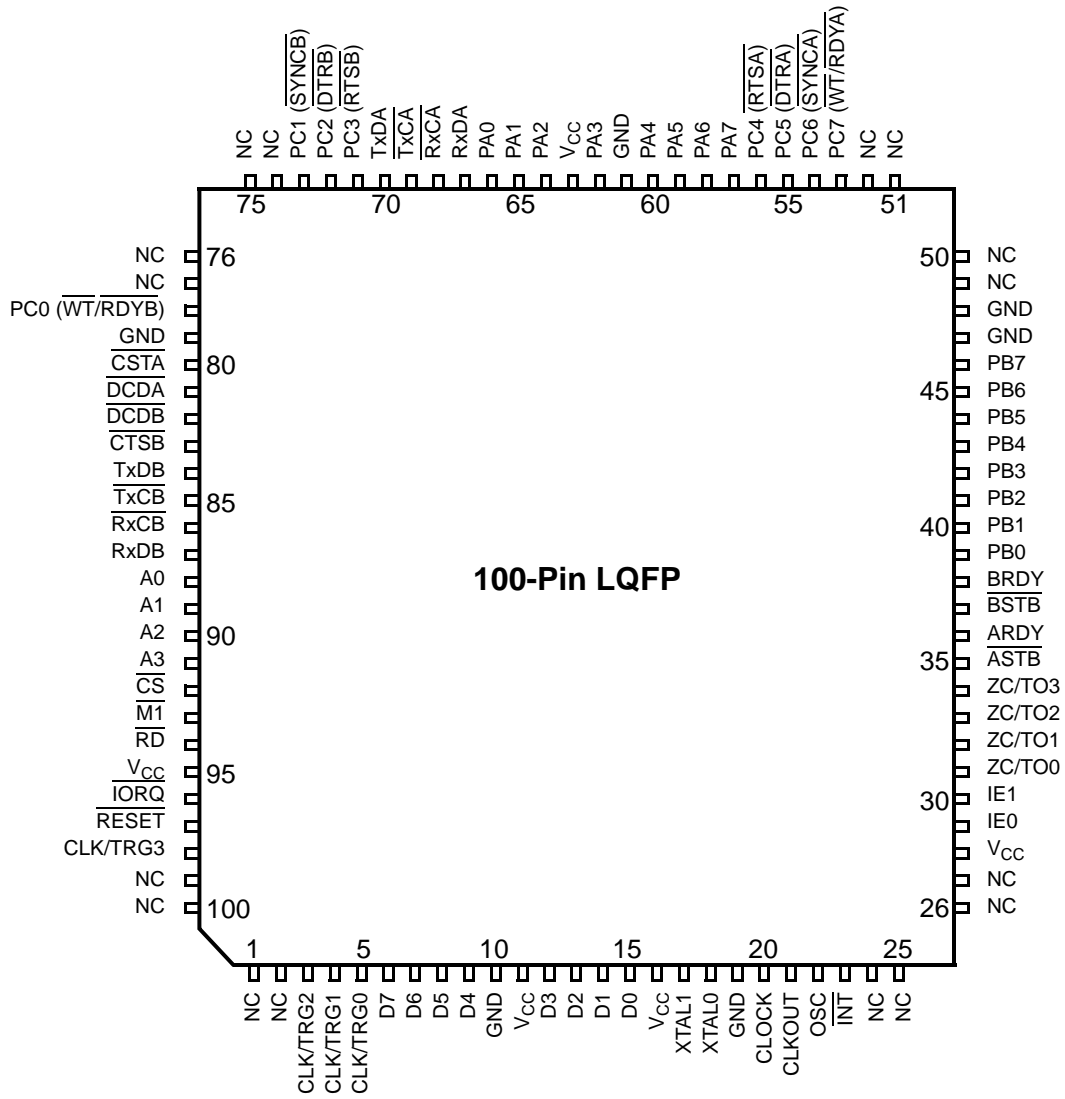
NC NC PC1 ($\overline{SYNCB}$) PC2 ($\overline{DTRB}$) PC3 ($\overline{RTSB}$) TxDA $\overline{TxCA}$ $\overline{RxCA}$ RxDA PA0 PA1 PA2 $V_{CC}$ PA3 GND PA4 PA5 PA6 PA7 PC4 ($\overline{RTSA}$) PC5 ($\overline{DTRA}$) PC6 ($\overline{SYNCA}$) PC7 ($\overline{WT}/\overline{RDYA}$) NC NC

75 70 65 60 55 51

NC 76
NC
PC0 ($\overline{WT}/\overline{RDYB}$)
GND
$\overline{CSTA}$ 80
$\overline{DCDA}$
$\overline{DCDB}$
$\overline{CTSB}$
TxDB
$\overline{TxCB}$ 85
$\overline{RxCB}$
RxDB
A0
A1
A2 90
A3
$\overline{CS}$
$\overline{M1}$
$\overline{RD}$
$V_{CC}$ 95
$\overline{IORQ}$
$\overline{RESET}$
CLK/TRG3
NC
NC 100

50 NC
NC
GND
GND
PB7
45 PB6
PB5
PB4
PB3
PB2
40 PB1
PB0
BRDY
$\overline{BSTB}$
ARDY
35 $\overline{ASTB}$
ZC/TO3
ZC/TO2
ZC/TO1
ZC/TO0
30 IE1
IE0
$V_{CC}$
NC
26 NC

100-Pin LQFP

1 5 10 15 20 25

NC NC CLK/TRG2 CLK/TRG1 CLK/TRG0 D7 D6 D5 D4 GND $V_{CC}$ D3 D2 D1 D0 $V_{CC}$ XTAL1 XTAL0 GND CLOCK CLKOUT OSC $\overline{INT}$ NC NC